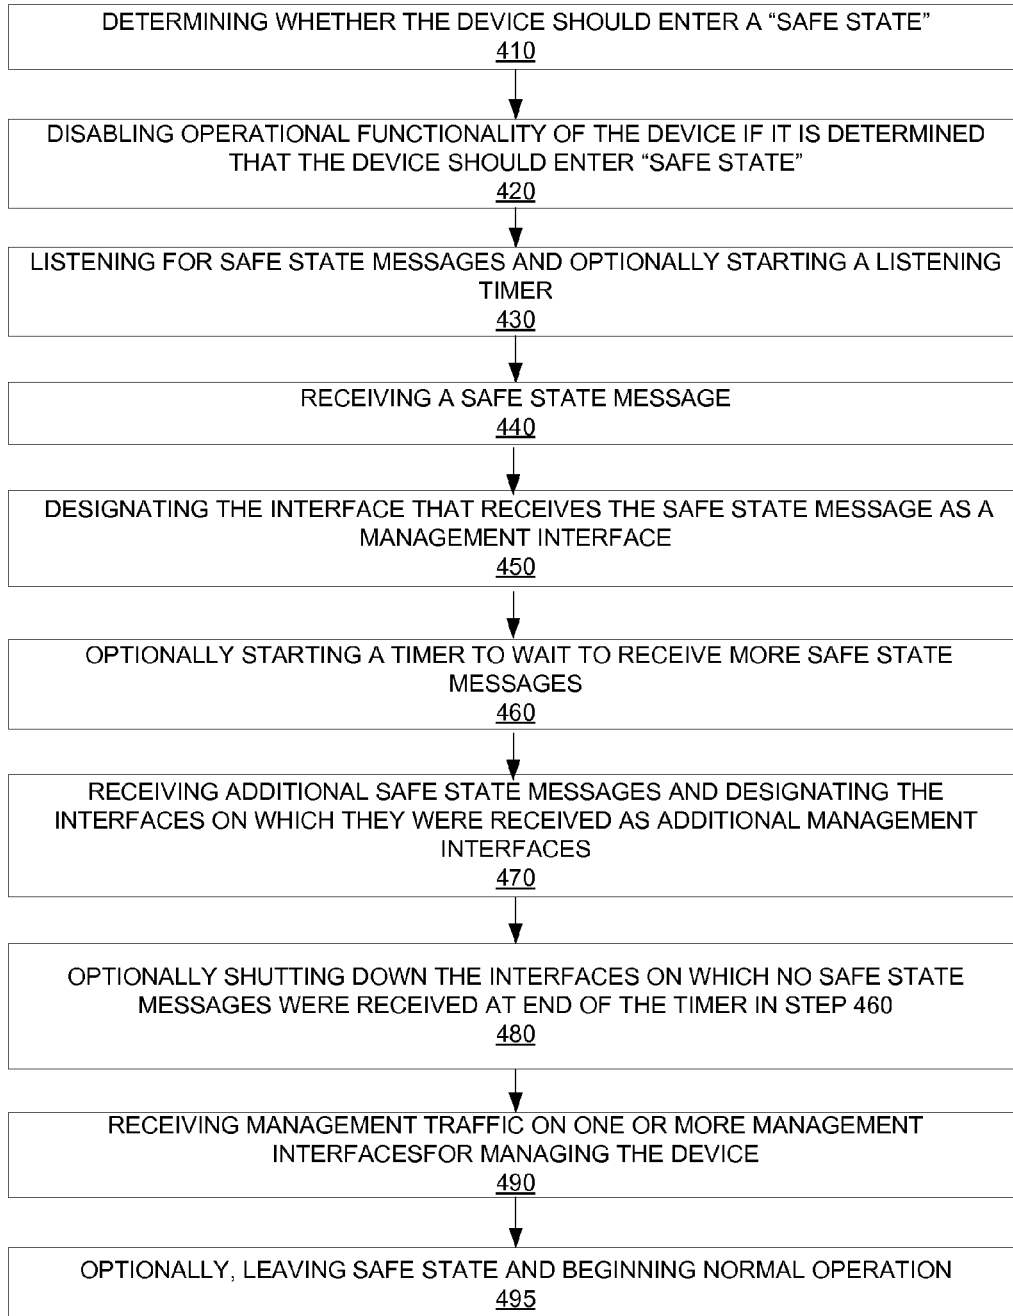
DETERMINING WHETHER THE DEVICE SHOULD ENTER A “SAFE STATE”
410

DISABLING OPERATIONAL FUNCTIONALITY OF THE DEVICE IF IT IS DETERMINED THAT THE DEVICE SHOULD ENTER “SAFE STATE”
420

LISTENING FOR SAFE STATE MESSAGES AND OPTIONALLY STARTING A LISTENING TIMER
430

RECEIVING A SAFE STATE MESSAGE
440

DESIGNATING THE INTERFACE THAT RECEIVES THE SAFE STATE MESSAGE AS A MANAGEMENT INTERFACE
450

OPTIONALLY STARTING A TIMER TO WAIT TO RECEIVE MORE SAFE STATE MESSAGES
460

RECEIVING ADDITIONAL SAFE STATE MESSAGES AND DESIGNATING THE INTERFACES ON WHICH THEY WERE RECEIVED AS ADDITIONAL MANAGEMENT INTERFACES
470

OPTIONALLY SHUTTING DOWN THE INTERFACES ON WHICH NO SAFE STATE MESSAGES WERE RECEIVED AT END OF THE TIMER IN STEP 460
480

RECEIVING MANAGEMENT TRAFFIC ON ONE OR MORE MANAGEMENT INTERFACESFOR MANAGING THE DEVICE
490

OPTIONALLY, LEAVING SAFE STATE AND BEGINNING NORMAL OPERATION
495